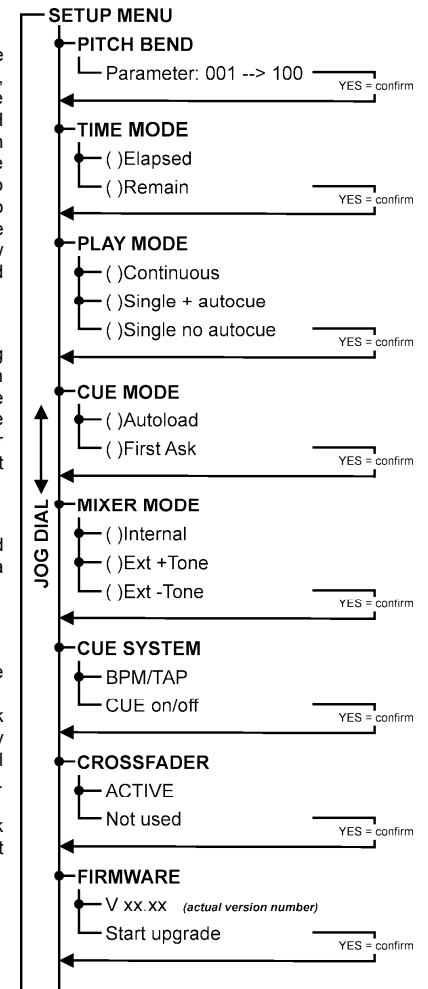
SETUP MENU

PITCH BEND
Parameter: 001 --> 100
YES = confirm

TIME MODE
( )Elapsed
( )Remain
YES = confirm

PLAY MODE
( )Continuous
( )Single + autocue
( )Single no autocue
YES = confirm

CUE MODE
( )Autoload
( )First Ask
YES = confirm

MIXER MODE
( )Internal
( )Ext +Tone
( )Ext -Tone
YES = confirm

CUE SYSTEM
BPM/TAP
CUE on/off
YES = confirm

CROSSFADER
ACTIVE
Not used
YES = confirm

FIRMWARE
V xx.xx (actual version number)
Start upgrade
YES = confirm

JOG DIAL